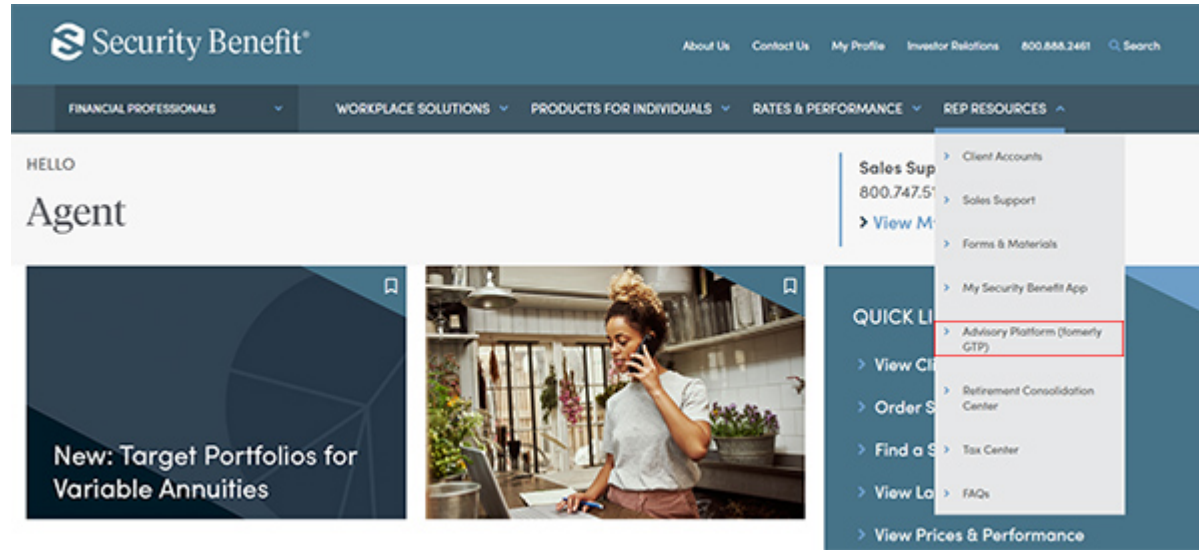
Security Benefit®

About Us Contact Us My Profile Investor Relations 800.888.2461 Search

FINANCIAL PROFESSIONALS

WORKPLACE SOLUTIONS PRODUCTS FOR INDIVIDUALS RATES & PERFORMANCE REP RESOURCES

HELLO

Agent

Sales Sup
800.747.5
> View M

Client Accounts
Sales Support
Forms & Materials
My Security Benefit App
Advisory Platform (fomerly GTP)
Retirement Consolidation Center
Tax Center
FAQs

New: Target Portfolios for Variable Annuities

QUICK LI
> View Cl
> Order S
> Find a S
> View La
> View Prices & Performance